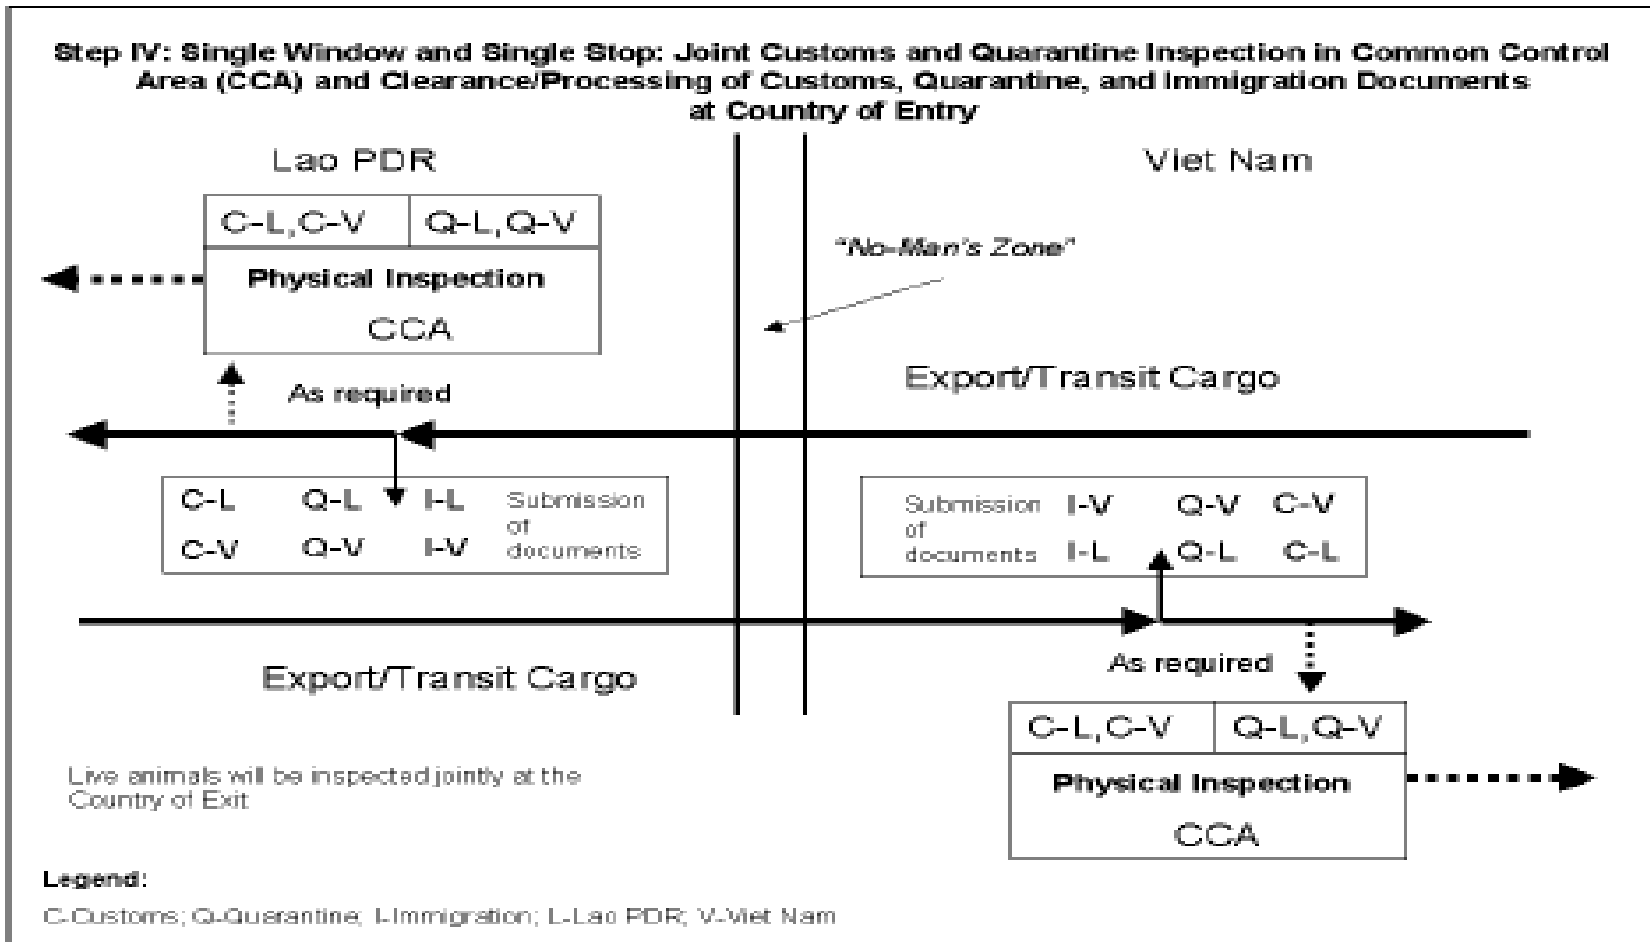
Step IV: Single Window and Single Stop: Joint Customs and Quarantine Inspection in Common Control Area (CCA) and Clearance/Processing of Customs, Quarantine, and Immigration Documents at Country of Entry

Lao PDR

Viet Nam

C-L, C-V | Q-L, Q-V

Physical Inspection

CCA

"No-Man's Zone"

As required

Export/Transit Cargo

C-L Q-L I-L Submission of documents
C-V Q-V I-V

Submission of documents I-V Q-V C-V
I-L Q-L C-L

Export/Transit Cargo

As required

C-L, C-V | Q-L, Q-V

Physical Inspection

CCA

Live animals will be inspected jointly at the Country of Exit

Legend:

C-Customs; Q-Quarantine; I-Immigration; L-Lao PDR; V-Viet Nam